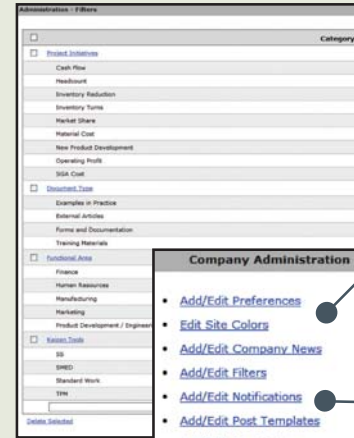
Administration - Filters

Category

Project Initiatives
Cash Flow
Headcount
Inventory Reduction
Inventory Turns
Market Share
Material Cost
New Product Development
Operating Profit
SG&A Cost

Document Type
Examples in Practice
External Articles
Forms and Documentation
Training Materials

Functional Area
Finance
Human Resources
Manufacturing
Marketing
Product Development / Engineer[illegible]

Kaizen Tools
5S
SMED
Standard Work
TPM

Delete Selected

Company Administration

- Add/Edit Preferences
- Edit Site Colors
- Add/Edit Company News
- Add/Edit Filters
- Add/Edit Notifications
- Add/Edit Post Templates